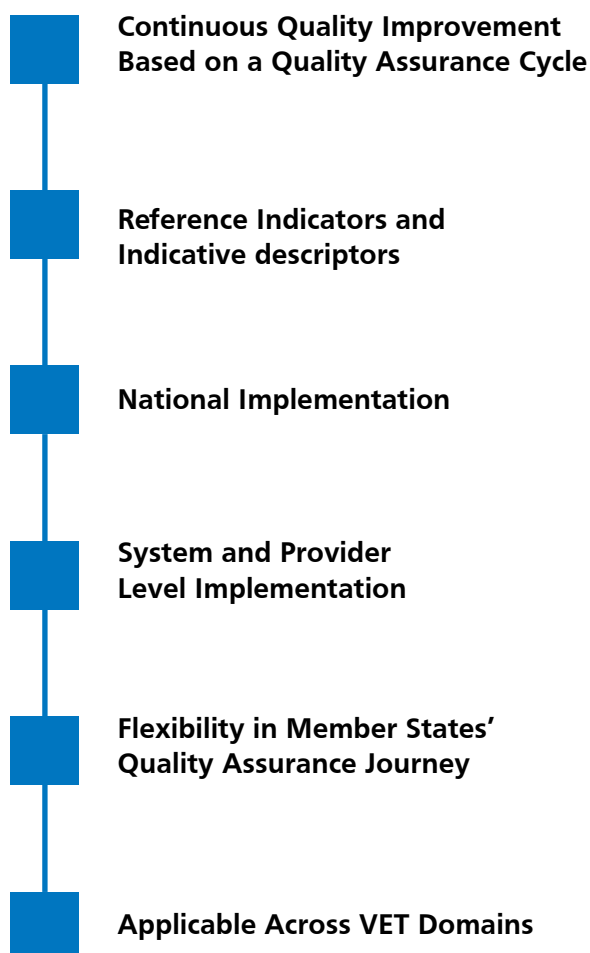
Continuous Quality Improvement Based on a Quality Assurance Cycle

Reference Indicators and Indicative descriptors

National Implementation

System and Provider Level Implementation

Flexibility in Member States' Quality Assurance Journey

Applicable Across VET Domains